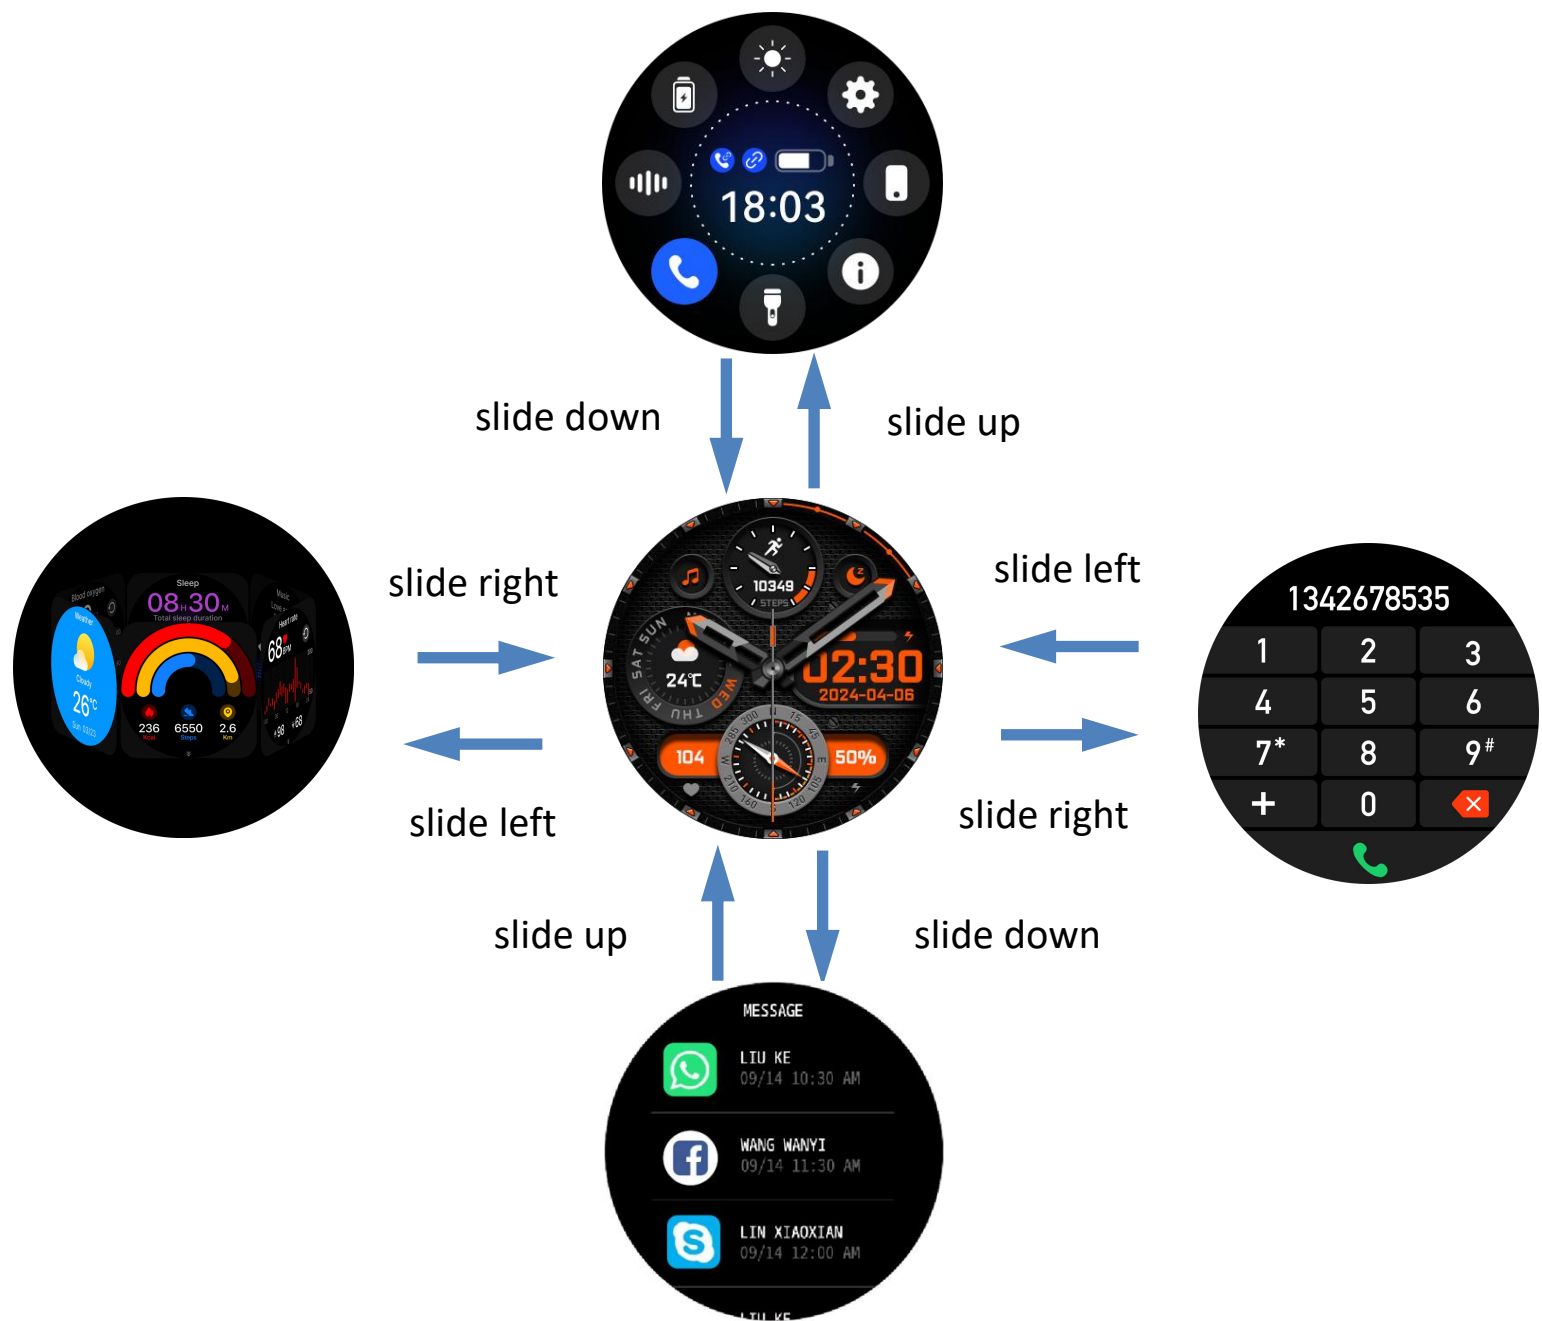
18:03

slide down

slide up

Blood oxygen
Sleep
08 H 30 M
Total sleep duration
Music
Weather
Cloudy
26°C
Heart rate
68 BPM
236
6550
2.6

slide right

slide left

10349
STEPS
SUN
SAT
FRI
THU
WED
24℃
02:30
2024-04-06
104
50%

slide left

slide right

1342678535
1 2 3
4 5 6
7* 8 9#
+ 0

slide up

slide down

MESSAGE
LIU KE
09/14 10:30 AM
WANG WANYI
09/14 11:30 AM
LIN XIAOXIAN
09/14 12:00 AM
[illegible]